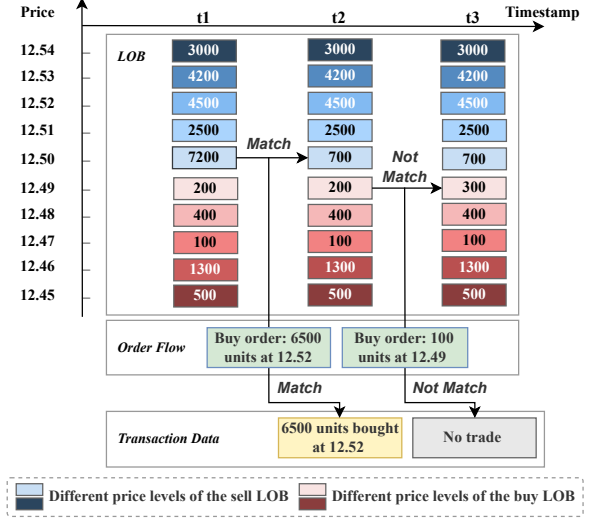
Price

Timestamp

t1 t2 t3

12.54
12.53
12.52
12.51
12.50
12.49
12.48
12.47
12.46
12.45

LOB

| Price | t1 | t2 | t3 |
|---|---|---|---|
| 12.54 | 3000 | 3000 | 3000 |
| 12.53 | 4200 | 4200 | 4200 |
| 12.52 | 4500 | 4500 | 4500 |
| 12.51 | 2500 | 2500 | 2500 |
| 12.50 | 7200 | 700 | 700 |
| 12.49 | 200 | 200 | 300 |
| 12.48 | 400 | 400 | 400 |
| 12.47 | 100 | 100 | 100 |
| 12.46 | 1300 | 1300 | 1300 |
| 12.45 | 500 | 500 | 500 |

Match

Not Match

Order Flow

Buy order: 6500 units at 12.52

Buy order: 100 units at 12.49

Match

Not Match

Transaction Data

6500 units bought at 12.52

No trade

Different price levels of the sell LOB

Different price levels of the buy LOB